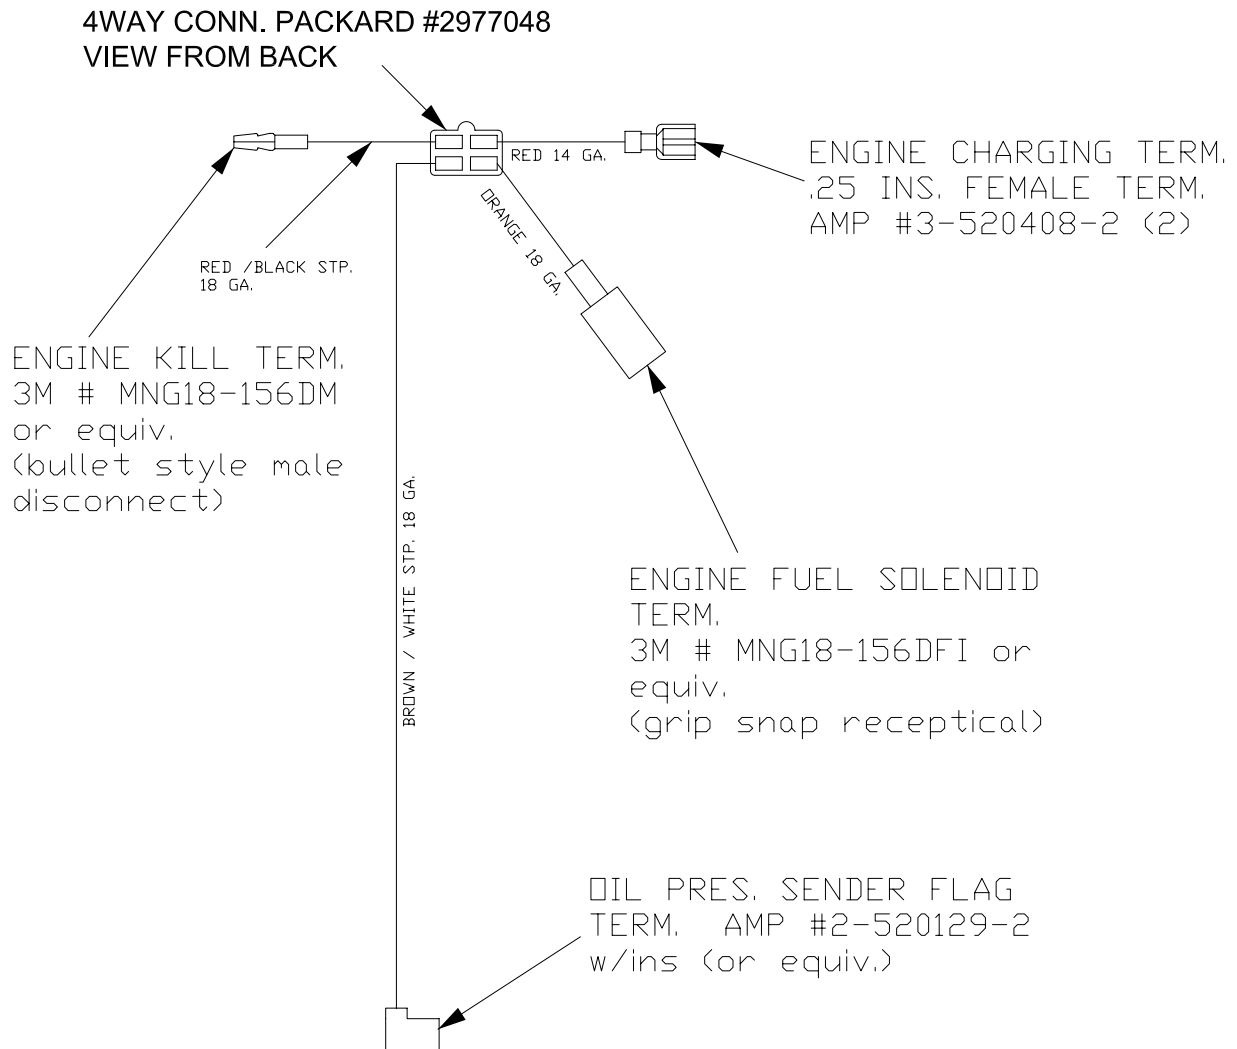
4WAY CONN. PACKARD #2977048
VIEW FROM BACK

RED 14 GA.

ENGINE CHARGING TERM.
.25 INS. FEMALE TERM.
AMP #3-520408-2 (2)

ORANGE 18 GA.

RED /BLACK STP.
18 GA.

ENGINE KILL TERM.
3M # MNG18-156DM
or equiv.
(bullet style male
disconnect)

BROWN / WHITE STP. 18 GA.

ENGINE FUEL SOLENOID
TERM.
3M # MNG18-156DFI or
equiv.
(grip snap receptical)

OIL PRES. SENDER FLAG
TERM. AMP #2-520129-2
w/ins (or equiv.)